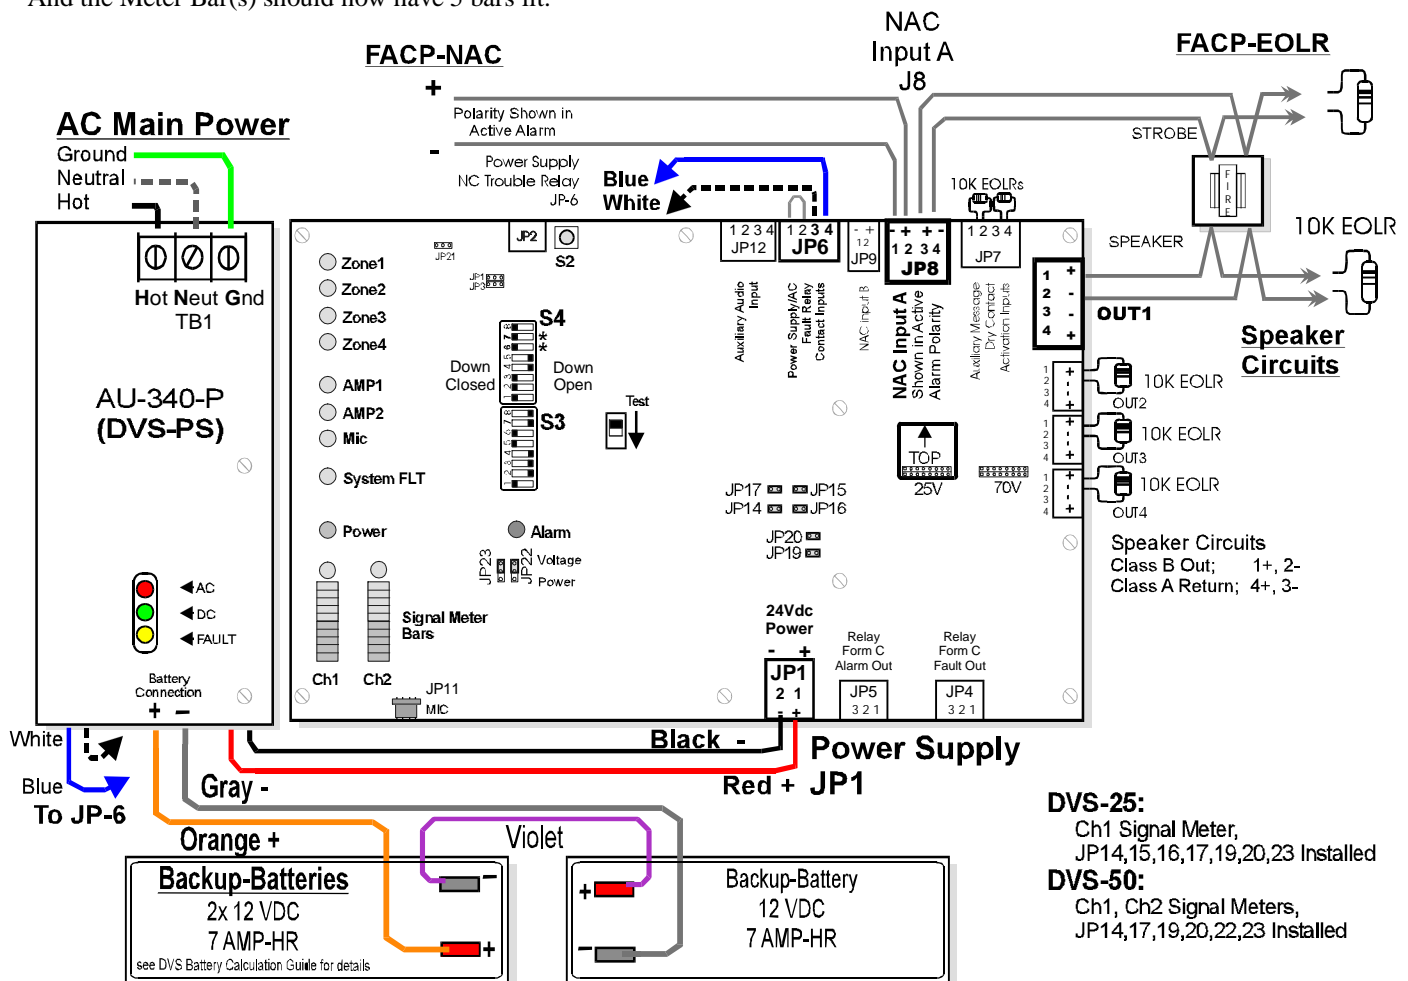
And the Meter Bar(s) should now have 5 bars lit.

FACP-NAC

NAC Input A J8

FACP-EOLR

+

Polarity Shown in Active Alarm

STROBE

-

Power Supply NC Trouble Relay JP-6

Blue White

10K EOLRs

AC Main Power

Ground
Neutral
Hot

F I R E

10K EOLR

SPEAKER

Hot Neut Gnd
TB1

JP2 S2

1 2 3 4 JP12

1 2 3 4 JP6

- + 1 2 JP9

+ + - - 1 2 3 4 JP8

1 2 3 4 JP7

JP21

Zone1
Zone2
Zone3
Zone4

JP1 JP3

S4

1 + 2 - 3 - 4 +

OUT1

Speaker Circuits

Down Closed

Down Open

Auxiliary Audio Input

Power Supply/AC Fault Relay Contact Inputs

NAC Input B

NAC Input A Shown in Active Alarm Polarity

Auxiliary Message Dry Contact Activation Inputs

AU-340-P (DVS-PS)

AMP1
AMP2
Mic

S3

Test

10K EOLR OUT2

10K EOLR OUT3

System FLT

TOP 25V

70V

10K EOLR OUT4

JP17 JP15
JP14 JP16

Speaker Circuits
Class B Out; 1+, 2-
Class A Return; 4+, 3-

Power

Alarm

JP20
JP19

JP23 JP22 Voltage Power

AC
DC
FAULT

Signal Meter Bars

24Vdc Power
- +

Relay Form C Alarm Out

Relay Form C Fault Out

Battery Connection
+ -

Ch1 Ch2

JP11 MIC

JP1 2 1 - +

JP5 3 2 1

JP4 3 2 1

White

Black -

Power Supply

Blue To JP-6

Gray -

Red + JP1

DVS-25:
Ch1 Signal Meter,
JP14,15,16,17,19,20,23 Installed

Orange +

Violet

DVS-50:
Ch1, Ch2 Signal Meters,
JP14,17,19,20,22,23 Installed

Backup-Batteries
2x 12 VDC
7 AMP-HR
see DVS Battery Calculation Guide for details

Backup-Battery
12 VDC
7 AMP-HR